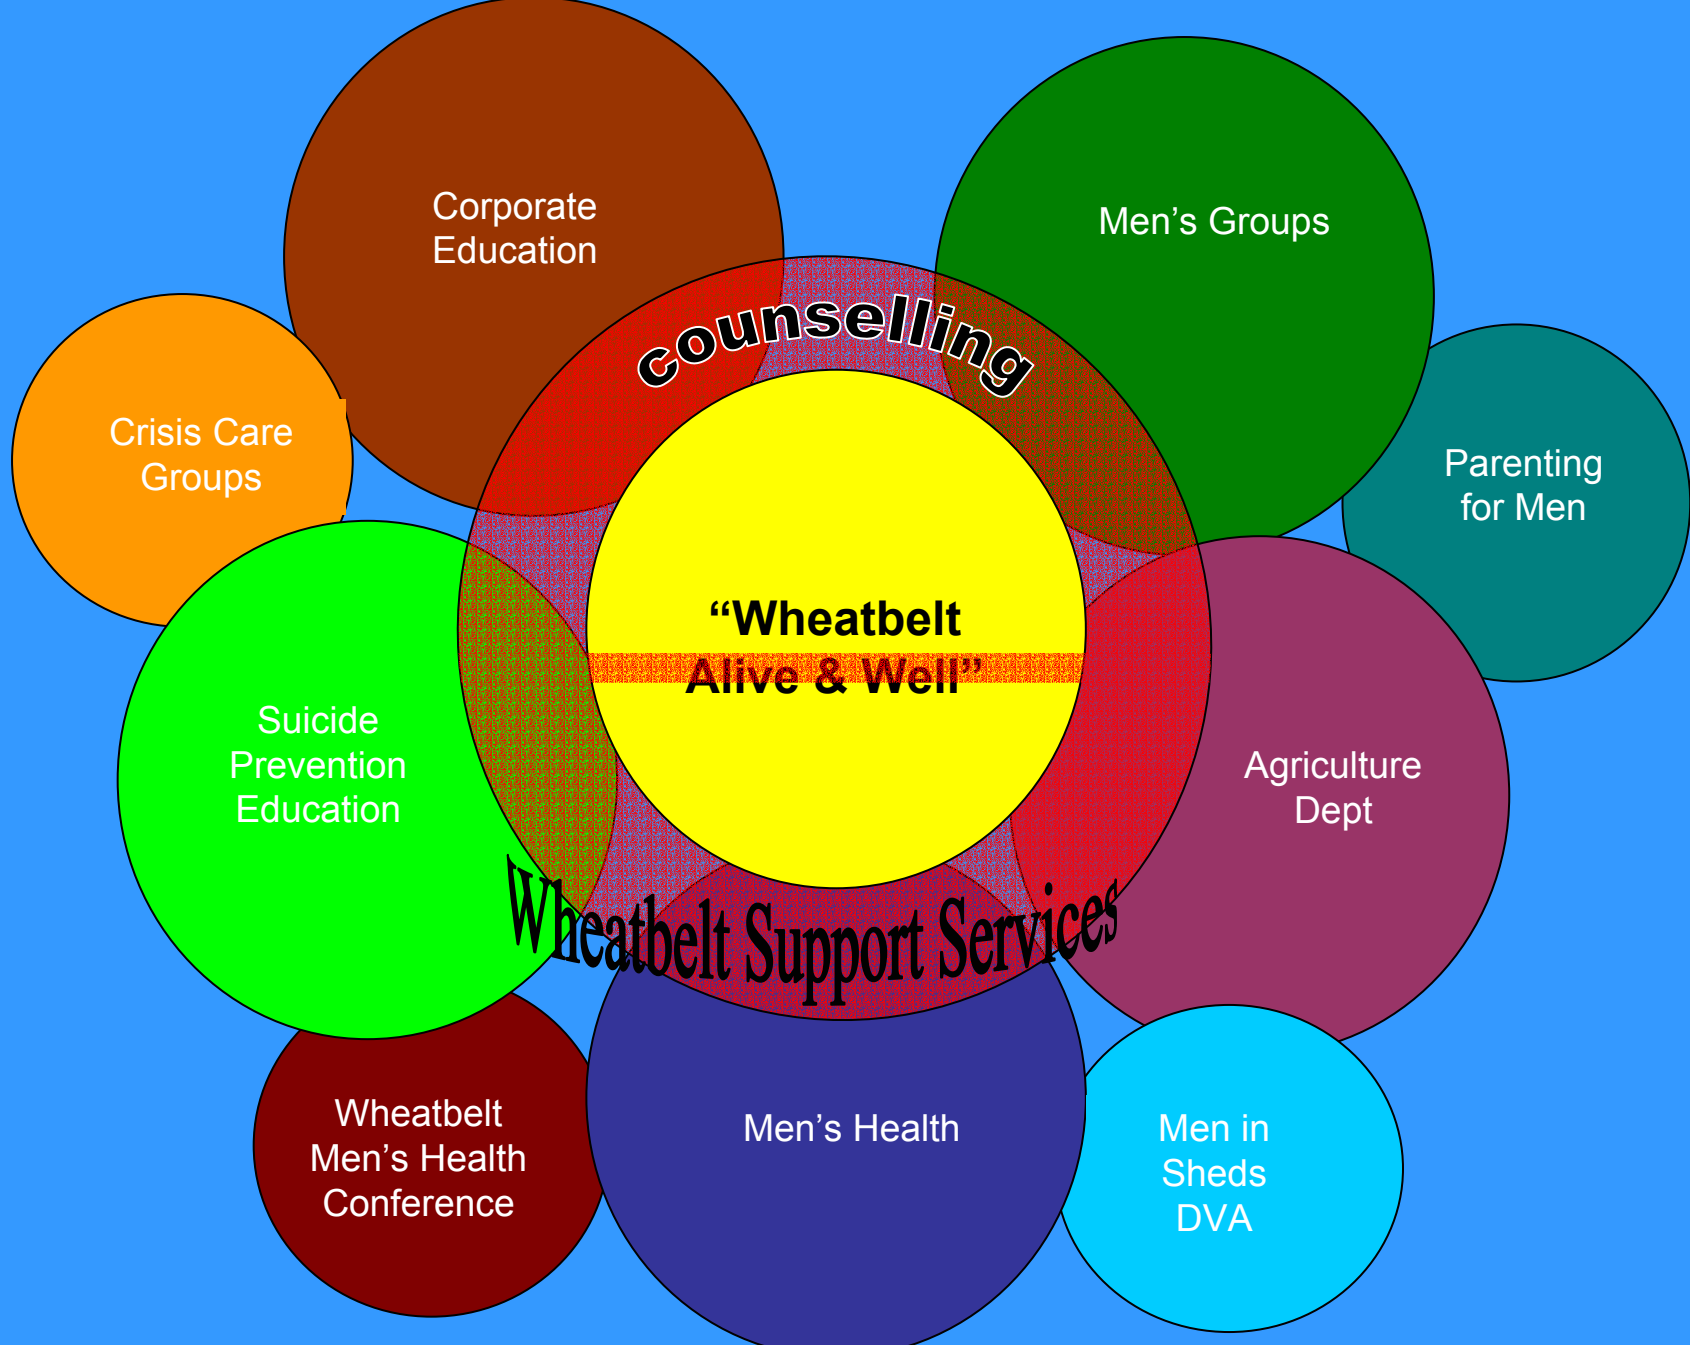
Corporate Education

Men’s Groups

counselling

Crisis Care Groups

Parenting for Men

“Wheatbelt Alive & Well”

Suicide Prevention Education

Agriculture Dept

Wheatbelt Support Services

Wheatbelt Men’s Health Conference

Men’s Health

Men in Sheds DVA